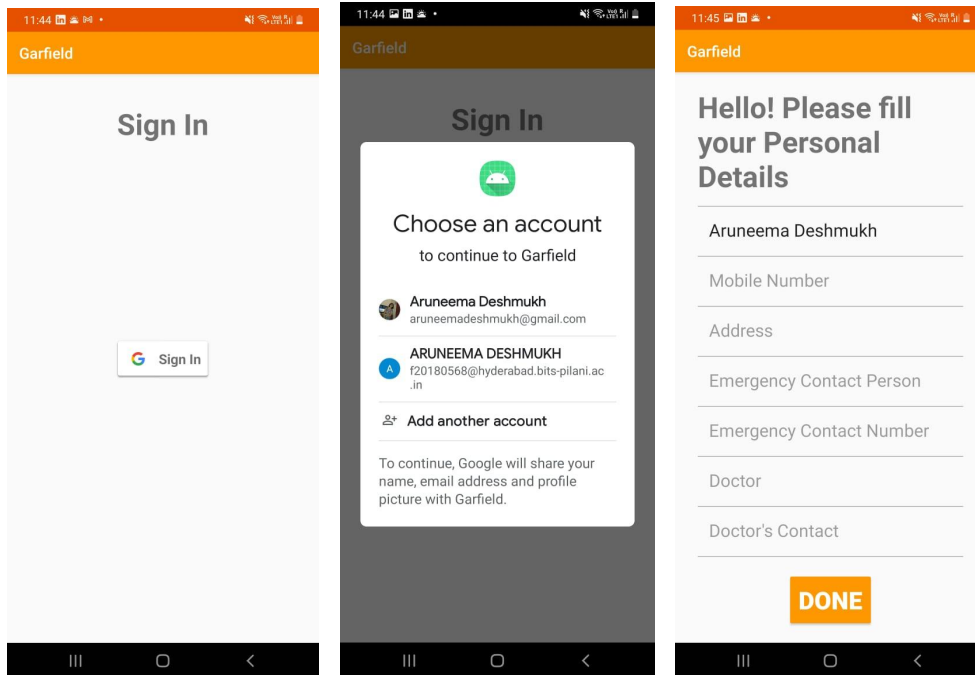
11:44

Garfield

Sign In

G Sign In

11:44

Garfield

Sign In

Choose an account

to continue to Garfield

Aruneema Deshmukh
aruneemadeshmukh@gmail.com

A ARUNEEMA DESHMUKH
f20180568@hyderabad.bits-pilani.ac.in

Add another account

To continue, Google will share your name, email address and profile picture with Garfield.

11:45

Garfield

Hello! Please fill your Personal Details

Aruneema Deshmukh

Mobile Number

Address

Emergency Contact Person

Emergency Contact Number

Doctor

Doctor's Contact

DONE